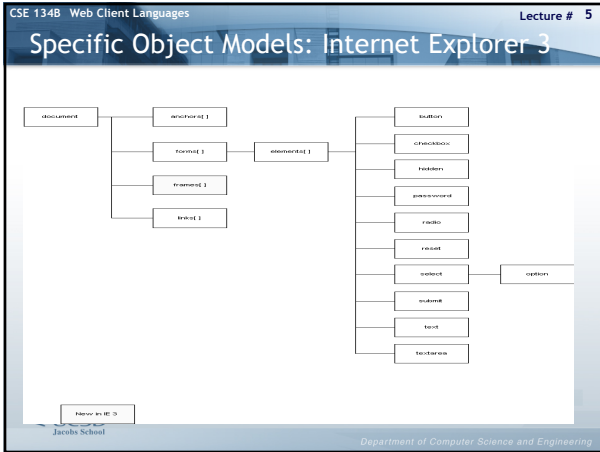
CSE 134B Web Client Languages

Lecture # 5

Specific Object Models: Internet Explorer 3

document

anchors[ ]

forms[ ]

frames[ ]

links[ ]

elements[ ]

button

checkbox

hidden

password

radio

reset

select

option

submit

text

textarea

New in IE 3

Jacobs School

Department of Computer Science and Engineering